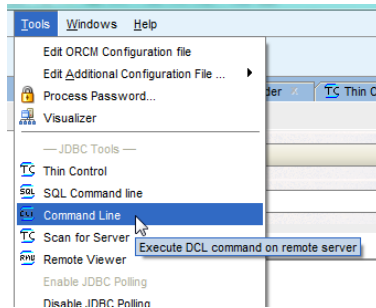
Tools Windows Help

Edit ORCM Configuration file
Edit Additional Configuration File ...
Process Password...
Visualizer
— JDBC Tools —
Thin Control
SQL Command line
Command Line
Scan for Server
Remote Viewer
Enable JDBC Polling
Disable JDBC Polling

der
Thin C

Execute DCL command on remote server